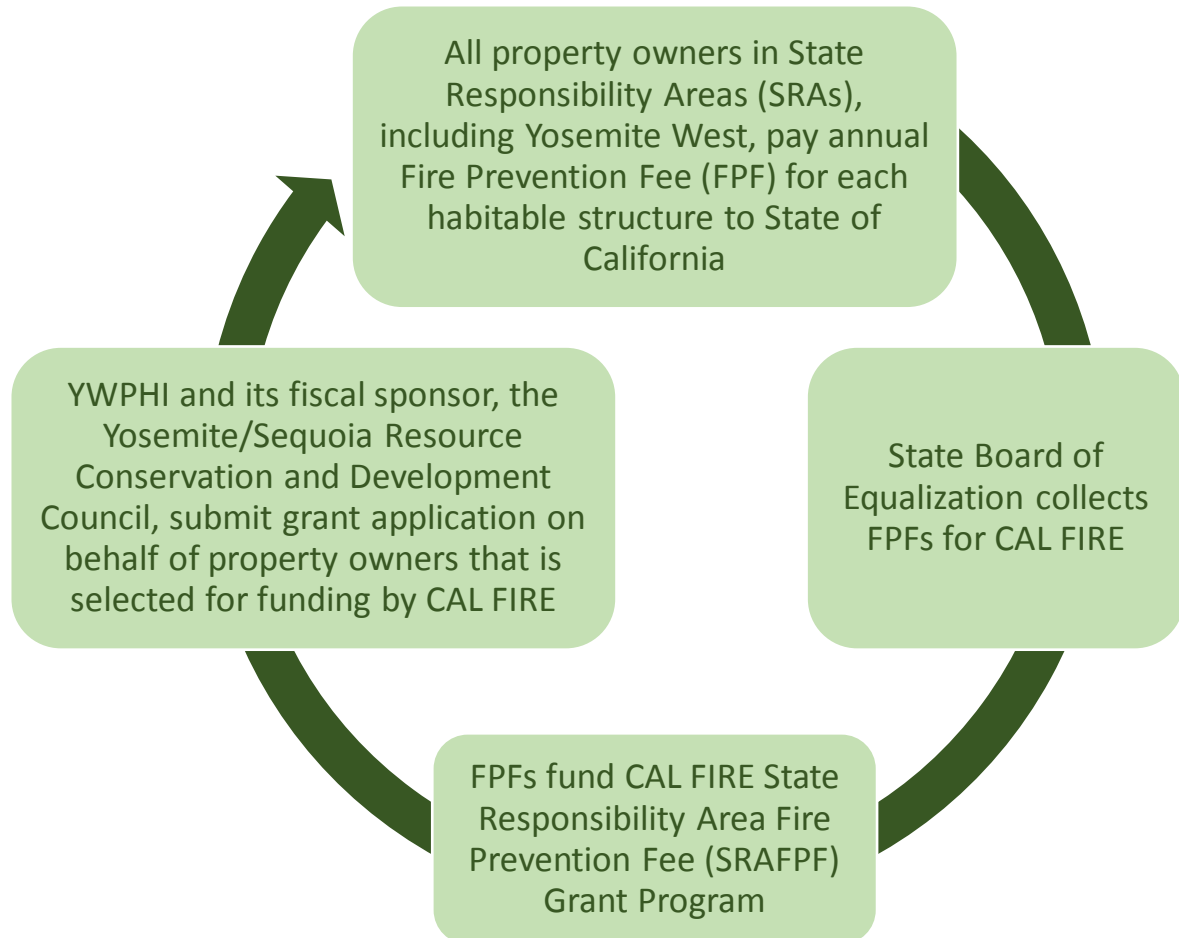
All property owners in State Responsibility Areas (SRAs), including Yosemite West, pay annual Fire Prevention Fee (FPF) for each habitable structure to State of California

State Board of Equalization collects FPFs for CAL FIRE

FPFs fund CAL FIRE State Responsibility Area Fire Prevention Fee (SRAFPF) Grant Program

YWPHI and its fiscal sponsor, the Yosemite/Sequoia Resource Conservation and Development Council, submit grant application on behalf of property owners that is selected for funding by CAL FIRE